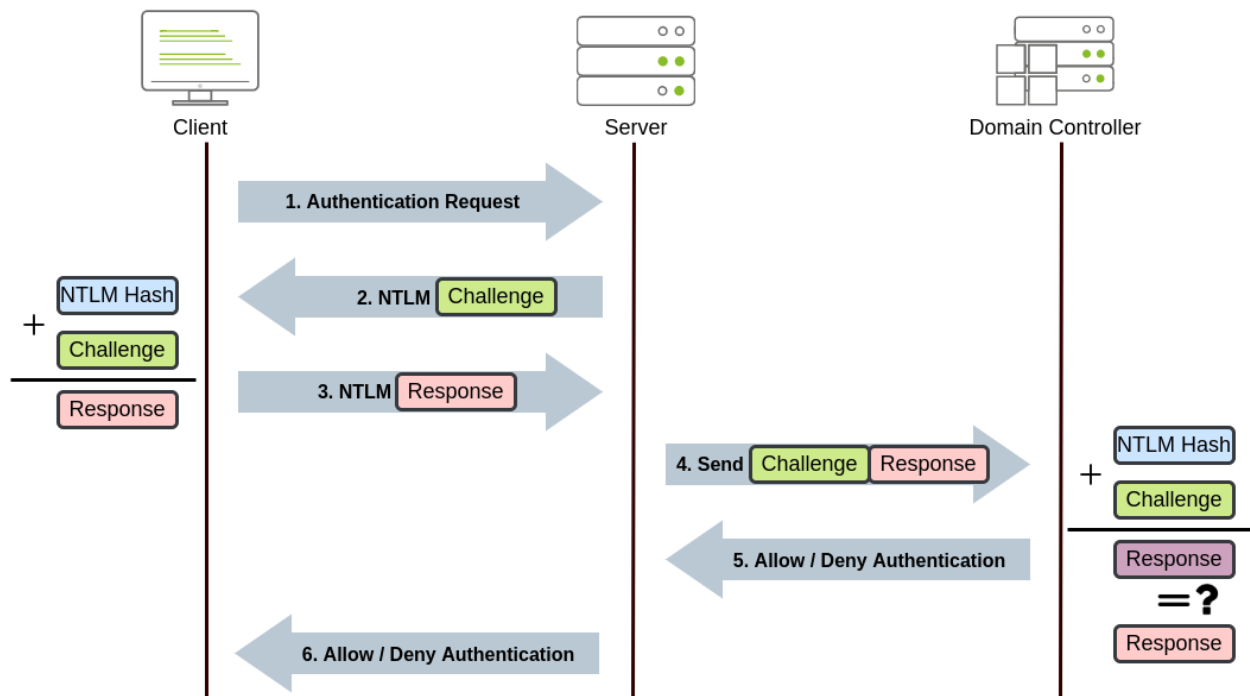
Client

Server

Domain Controller

1. Authentication Request

NTLM Hash

+

Challenge

Response

2. NTLM Challenge

3. NTLM Response

4. Send Challenge Response

NTLM Hash

+

Challenge

Response

=?

Response

5. Allow / Deny Authentication

6. Allow / Deny Authentication